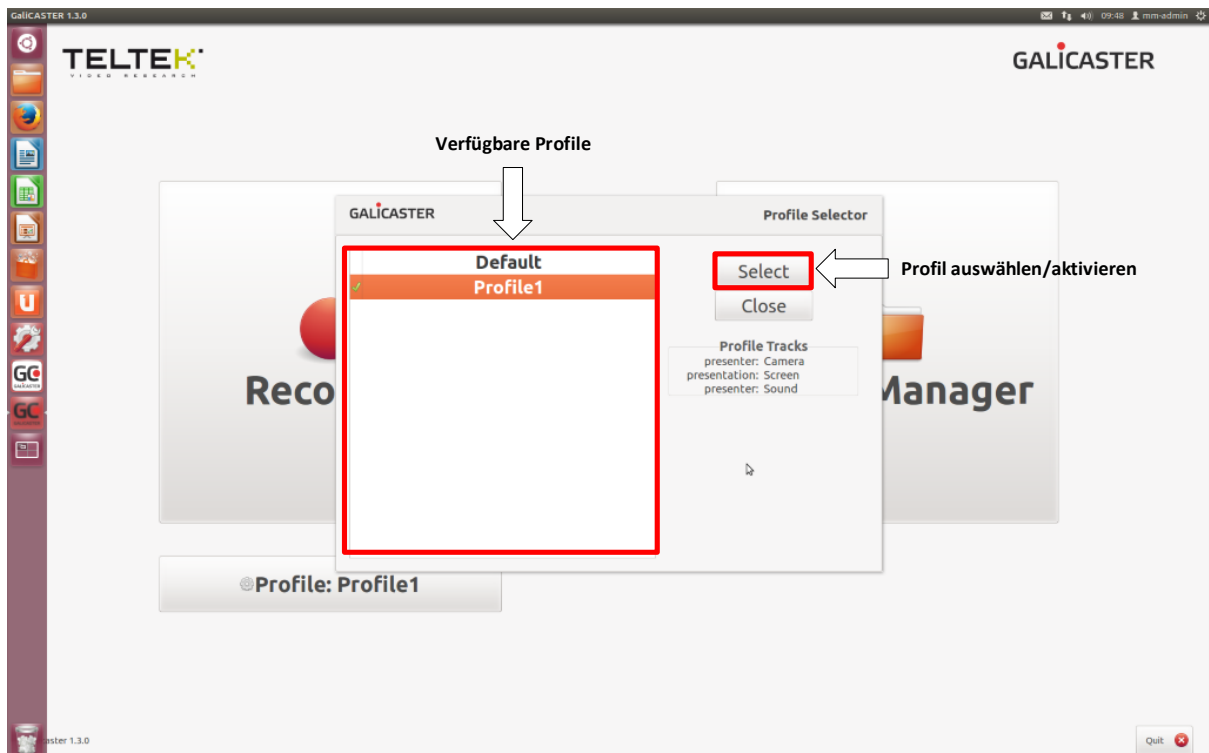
GaliCASTER 1.3.0

09:48 mm-admin

TELTEK
VIDEO RESEARCH

GALICASTER

Verfügbare Profile

GALICASTER

Profile Selector

Default

Profile1

Select

Close

Profil auswählen/aktivieren

Profile Tracks
presenter: Camera
presentation: Screen
presenter: Sound

Reco

Manager

Profile: Profile1

ster 1.3.0

Quit